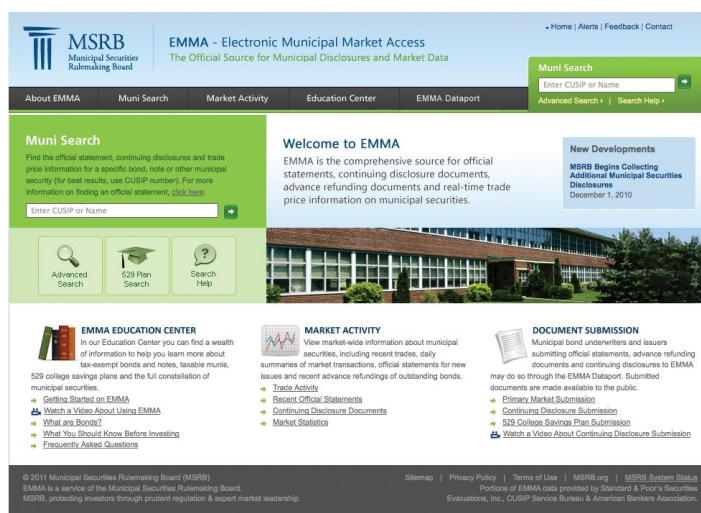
MSRB Municipal Securities Rulemaking Board

EMMA - Electronic Municipal Market Access
The Official Source for Municipal Disclosures and Market Data

• Home | Alerts | Feedback | Contact

Muni Search
Enter CUSIP or Name
Advanced Search › | Search Help ›

About EMMA | Muni Search | Market Activity | Education Center | EMMA Dataport

Muni Search
Find the official statement, continuing disclosures and trade price information for a specific bond, note or other municipal security (for best results, use CUSIP number). For more information on finding an official statement, click here.
Enter CUSIP or Name

Advanced Search
529 Plan Search
Search Help

Welcome to EMMA
EMMA is the comprehensive source for official statements, continuing disclosure documents, advance refunding documents and real-time trade price information on municipal securities.

New Developments
MSRB Begins Collecting Additional Municipal Securities Disclosures
December 1, 2010

EMMA EDUCATION CENTER
In our Education Center you can find a wealth of information to help you learn more about tax-exempt bonds and notes, taxable munis, 529 college savings plans and the full constellation of municipal securities.
Getting Started on EMMA
Watch a Video About Using EMMA
What are Bonds?
What You Should Know Before Investing
Frequently Asked Questions

MARKET ACTIVITY
View market-wide information about municipal securities, including recent trades, daily summaries of market transactions, official statements for new issues and recent advance refundings of outstanding bonds.
Trade Activity
Recent Official Statements
Continuing Disclosure Documents
Market Statistics

DOCUMENT SUBMISSION
Municipal bond underwriters and issuers submitting official statements, advance refunding documents and continuing disclosures to EMMA may do so through the EMMA Dataport. Submitted documents are made available to the public.
Primary Market Submission
Continuing Disclosure Submission
529 College Savings Plan Submission
Watch a Video About Continuing Disclosure Submission

© 2011 Municipal Securities Rulemaking Board (MSRB)
EMMA is a service of the Municipal Securities Rulemaking Board.
MSRB, protecting investors through prudent regulation & expert market leadership.

Sitemap | Privacy Policy | Terms of Use | MSRB.org | MSRB System Status
Portions of EMMA data provided by Standard & Poor's Securities Evaluations, Inc., CUSIP Service Bureau & American Bankers Association.